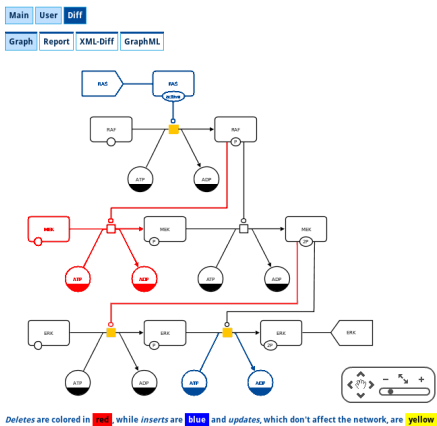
Main User Diff

Graph Report XML-Diff GraphML

RAS

RAS
active

RAF

RAF
P

ATP

ADP

MEK

MEK
P

MEK
PP

ATP

ADP

ATP

ADP

ERK

ERK
P

ERK
PP

ERK

ATP

ADP

ATP

ADP

Deletes are colored in red, while inserts are blue and updates, which don't affect the network, are yellow